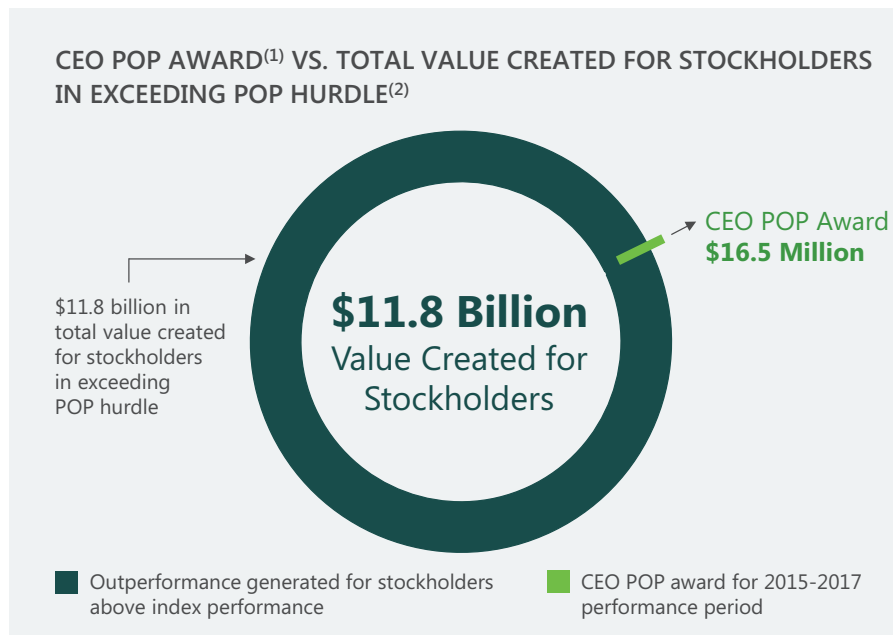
CEO POP AWARD$^{(1)}$ VS. TOTAL VALUE CREATED FOR STOCKHOLDERS IN EXCEEDING POP HURDLE$^{(2)}$

CEO POP Award
$16.5 Million

$11.8 billion in total value created for stockholders in exceeding POP hurdle

$11.8 Billion
Value Created for Stockholders

Outperformance generated for stockholders above index performance

CEO POP award for 2015-2017 performance period